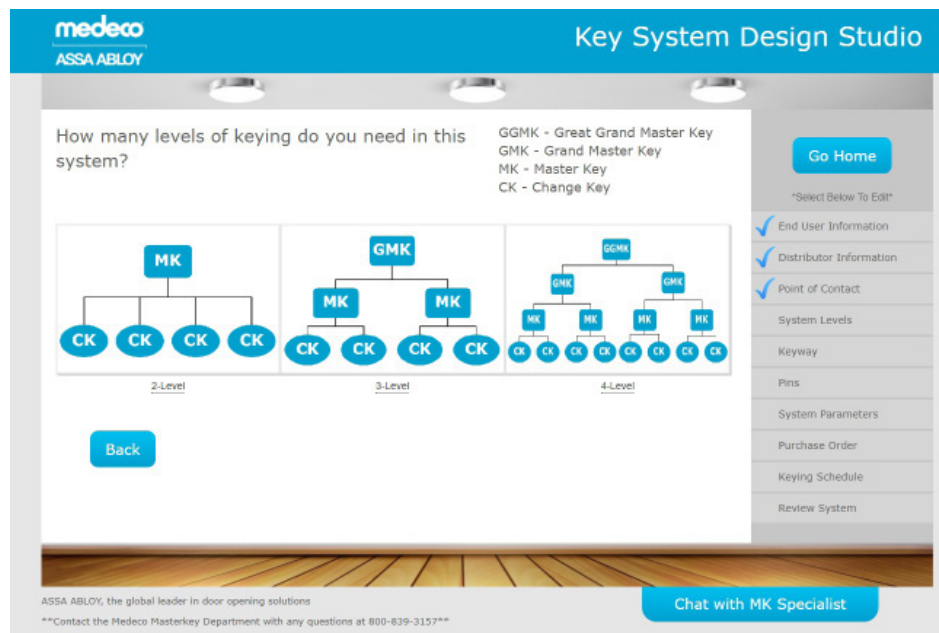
medeco
ASSA ABLOY

Key System Design Studio

How many levels of keying do you need in this system?

GGMK - Great Grand Master Key
GMK - Grand Master Key
MK - Master Key
CK - Change Key

MK
CK CK CK CK
2-Level

GMK
MK MK
CK CK CK CK
3-Level

GGMK
GMK GMK
MK MK MK MK
CK CK CK CK CK CK CK CK
4-Level

Back

Go Home

*Select Below To Edit*

End User Information
Distributor Information
Point of Contact
System Levels
Keyway
Pins
System Parameters
Purchase Order
Keying Schedule
Review System

ASSA ABLOY, the global leader in door opening solutions
**Contact the Medeco Masterkey Department with any questions at 800-839-3157**

Chat with MK Specialist